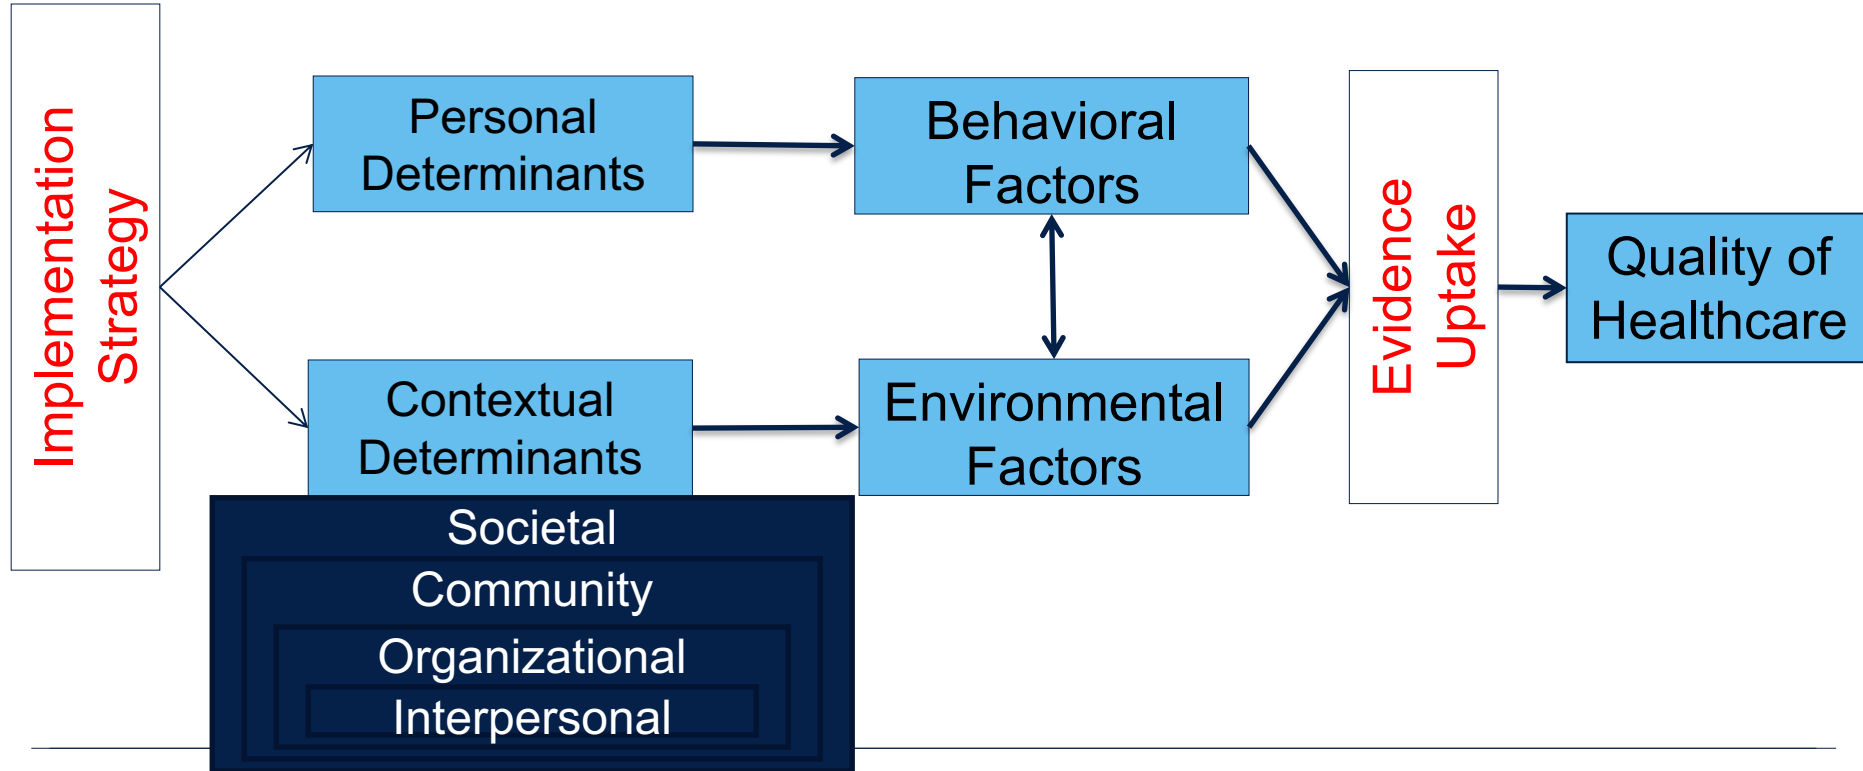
Implementation Strategy

Personal Determinants

Contextual Determinants

Societal

Community

Organizational

Interpersonal

Behavioral Factors

Environmental Factors

Evidence Uptake

Quality of Healthcare